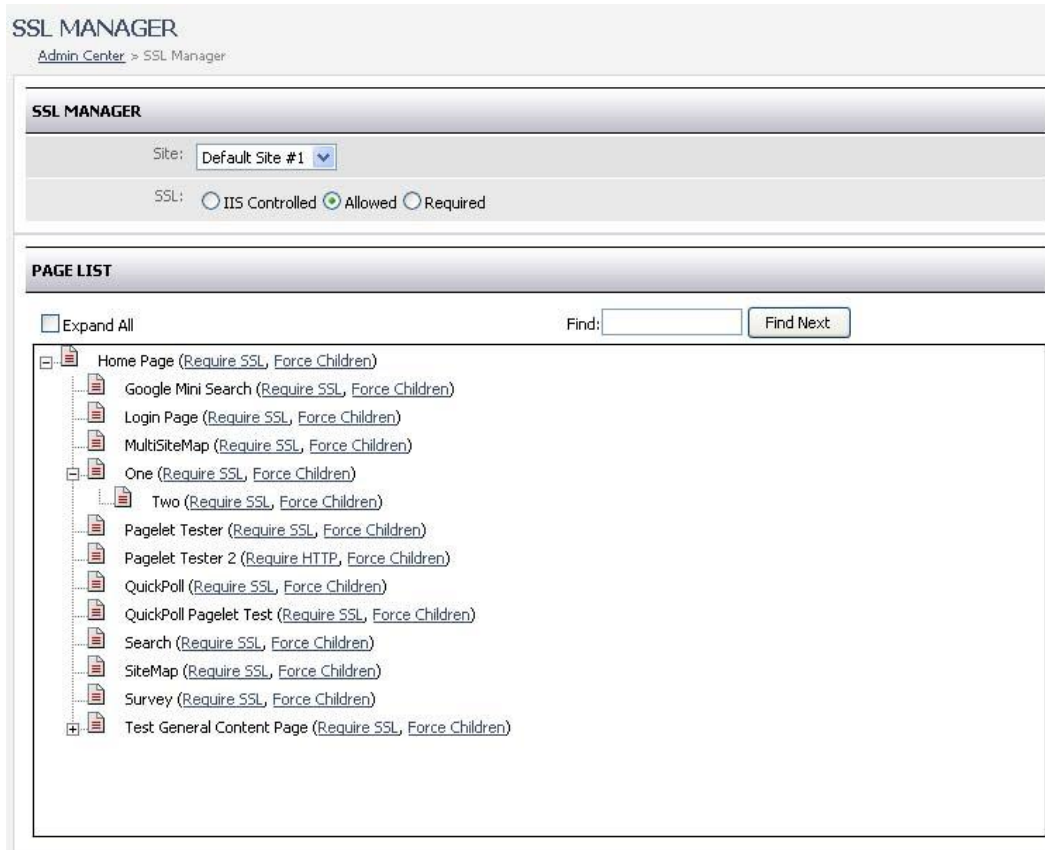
SSL MANAGER

Admin Center > SSL Manager

SSL MANAGER

Site: Default Site #1

SSL: IIS Controlled Allowed Required

PAGE LIST

Expand All

Find: Find Next

Home Page (Require SSL, Force Children)
Google Mini Search (Require SSL, Force Children)
Login Page (Require SSL, Force Children)
MultiSiteMap (Require SSL, Force Children)
One (Require SSL, Force Children)
Two (Require SSL, Force Children)
Pagelet Tester (Require SSL, Force Children)
Pagelet Tester 2 (Require HTTP, Force Children)
QuickPoll (Require SSL, Force Children)
QuickPoll Pagelet Test (Require SSL, Force Children)
Search (Require SSL, Force Children)
SiteMap (Require SSL, Force Children)
Survey (Require SSL, Force Children)
Test General Content Page (Require SSL, Force Children)